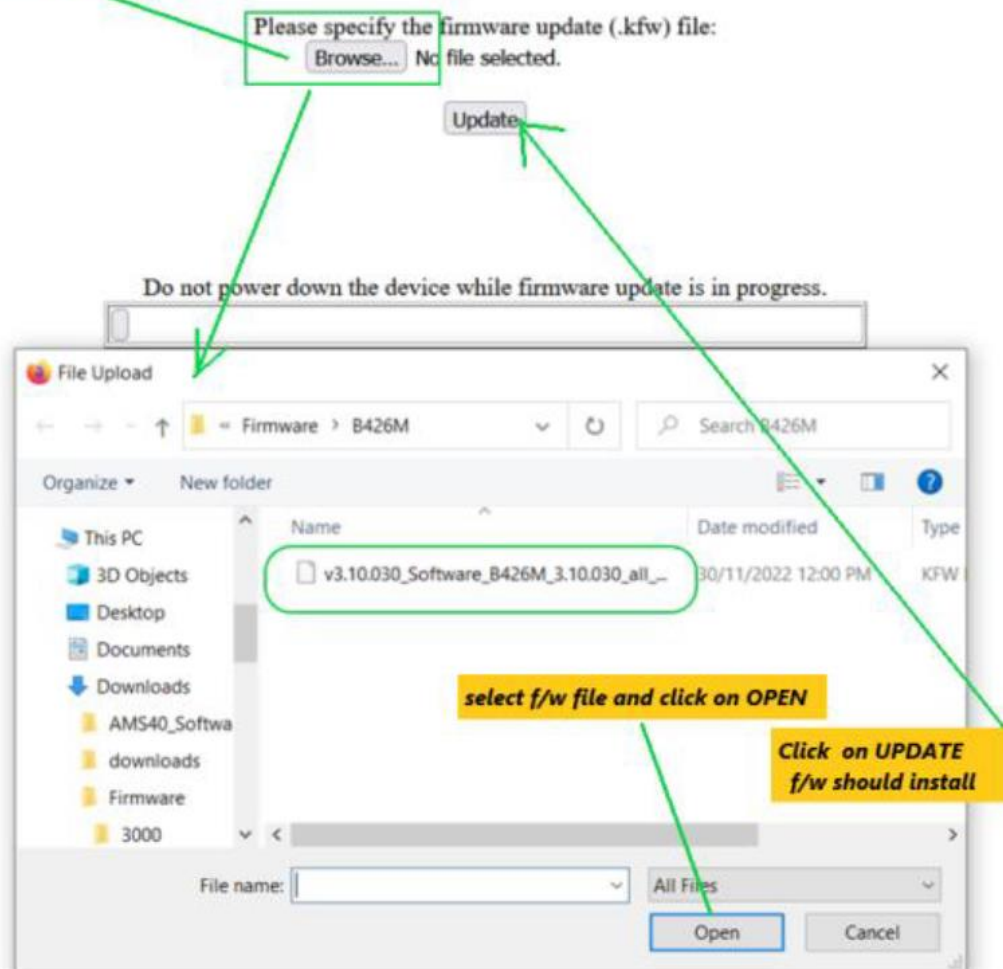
Please specify the firmware update (.kfw) file:
Browse... No file selected.

Update

Do not power down the device while firmware update is in progress.

File Upload

« Firmware › B426M

Search B426M

Organize ▾ New folder

This PC
3D Objects
Desktop
Documents
Downloads
AMS40_Softwa
downloads
Firmware
3000

| Name | Date modified | Type |
|---|---|---|
| v3.10.030_Software_B426M_3.10.030_all_... | 30/11/2022 12:00 PM | KFW |

select f/w file and click on OPEN

Click on UPDATE f/w should install

File name:

All Files

Open

Cancel